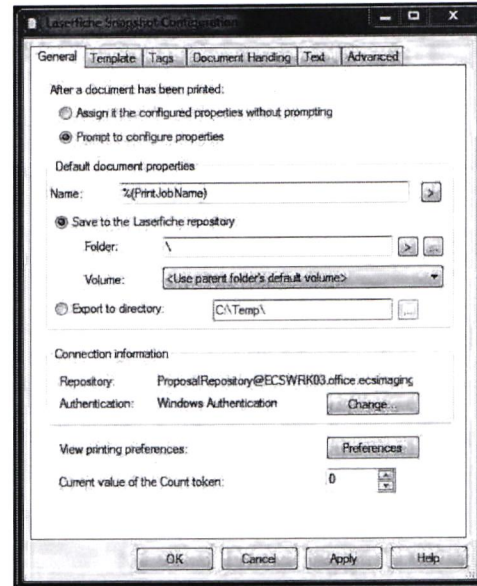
Laserfiche Snapshot Configuration

General | Template | Tags | Document Handling | Text | Advanced

After a document has been printed:

Assign it the configured properties without prompting

Prompt to configure properties

Default document properties

Name: %(PrintJobName) >

Save to the Laserfiche repository

Folder: \ > ...

Volume: <Use parent folder's default volume>

Export to directory: C:\Temp\ ...

Connection information

Repository: ProposalRepository@ECSWRK03.office.ecsimaging

Authentication: Windows Authentication Change...

View printing preferences: Preferences

Current value of the Count token: 0

OK Cancel Apply Help